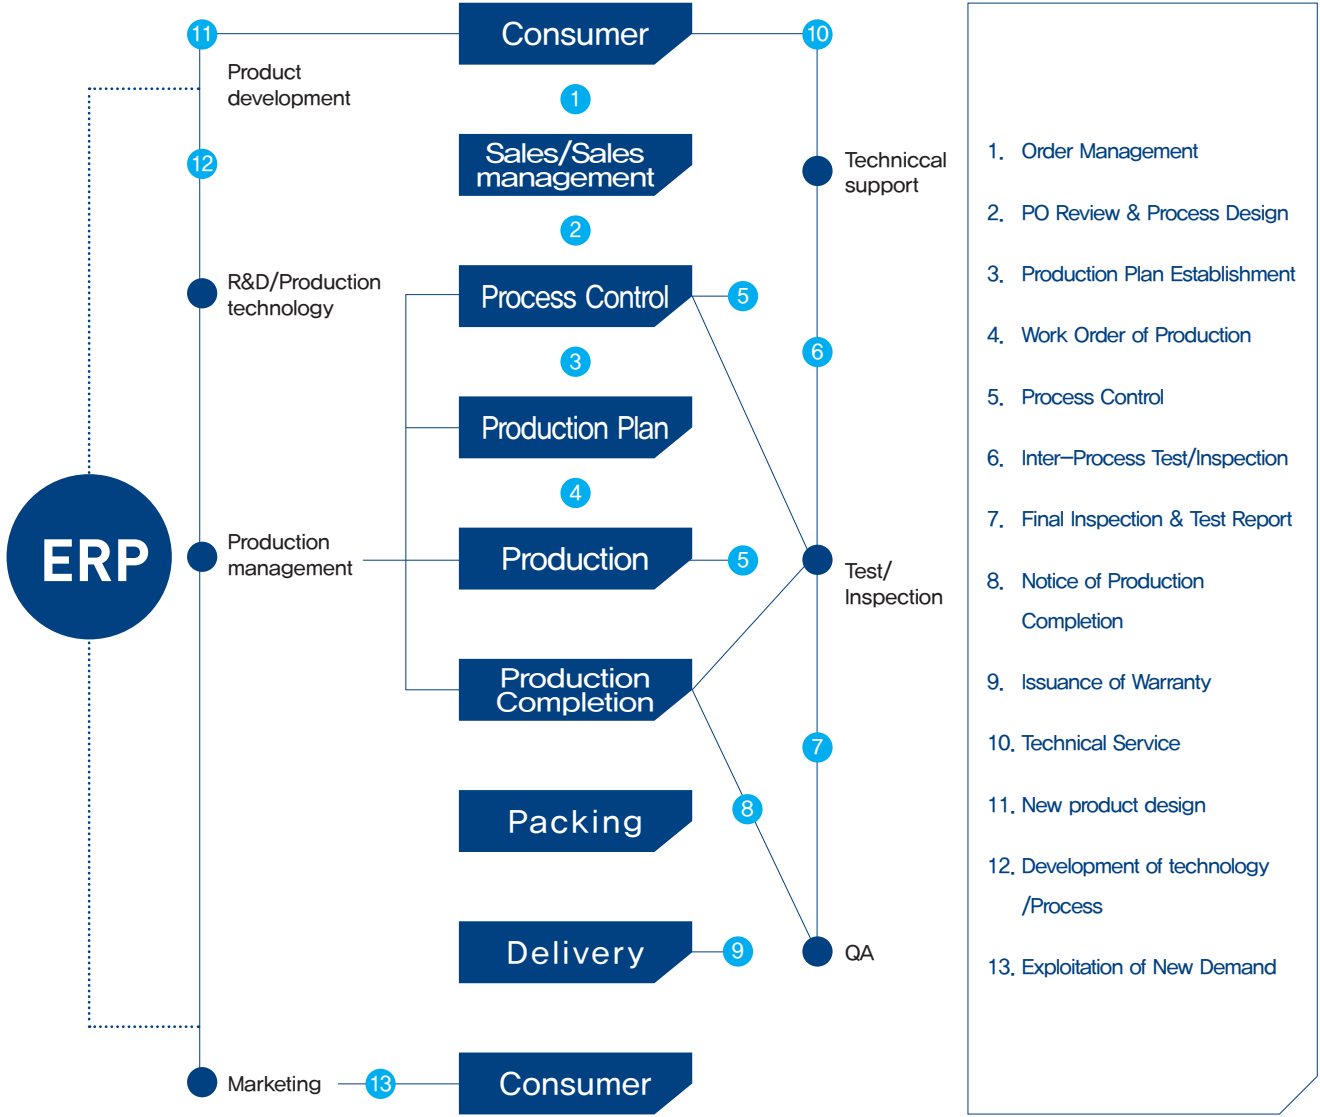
11

Product development

12

R&D/Production technology

ERP

Production management

Marketing

13

Consumer

1

Sales/Sales management

2

Process Control

3

Production Plan

4

Production

Production Completion

Packing

Delivery

Consumer

10

Technicceal support

5

6

5

Test/ Inspection

7

8

9

QA

1. Order Management

2. PO Review & Process Design

3. Production Plan Establishment

4. Work Order of Production

5. Process Control

6. Inter–Process Test/Inspection

7. Final Inspection & Test Report

8. Notice of Production Completion

9. Issuance of Warranty

10. Technical Service

11. New product design

12. Development of technology /Process

13. Exploitation of New Demand